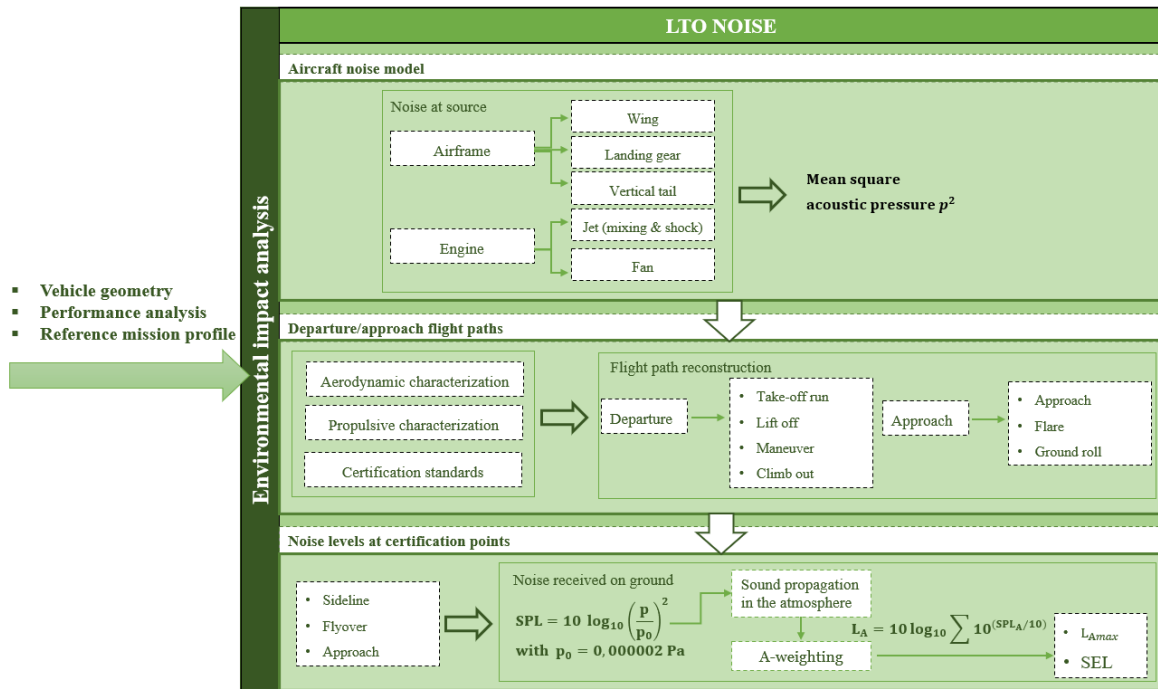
▪ Vehicle geometry
▪ Performance analysis
▪ Reference mission profile

Environmental impact analysis

LTO NOISE

Aircraft noise model

Noise at source

Airframe

Wing

Landing gear

Vertical tail

Engine

Jet (mixing & shock)

Fan

Mean square acoustic pressure $p^2$

Departure/approach flight paths

Aerodynamic characterization

Propulsive characterization

Certification standards

Flight path reconstruction

Departure

• Take-off run
• Lift off
• Maneuver
• Climb out

Approach

• Approach
• Flare
• Ground roll

Noise levels at certification points

• Sideline
• Flyover
• Approach

Noise received on ground

$SPL = 10 \log_{10}\left(\frac{p}{p_0}\right)^2$

with $p_0 = 0,000002$ Pa

Sound propagation in the atmosphere

A-weighting

$L_A = 10 \log_{10} \sum 10^{(SPL_A/10)}$

• $L_{Amax}$
• SEL